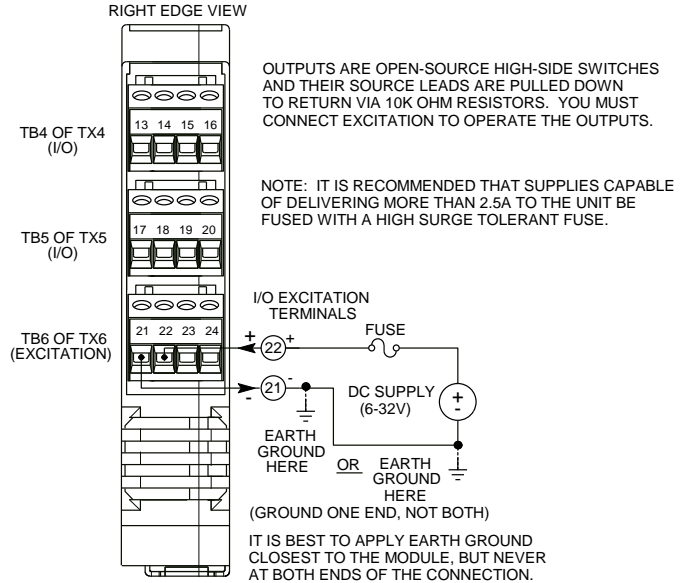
RIGHT EDGE VIEW

OUTPUTS ARE OPEN-SOURCE HIGH-SIDE SWITCHES AND THEIR SOURCE LEADS ARE PULLED DOWN TO RETURN VIA 10K OHM RESISTORS. YOU MUST CONNECT EXCITATION TO OPERATE THE OUTPUTS.

TB4 OF TX4 (I/O)

13 14 15 16

NOTE: IT IS RECOMMENDED THAT SUPPLIES CAPABLE OF DELIVERING MORE THAN 2.5A TO THE UNIT BE FUSED WITH A HIGH SURGE TOLERANT FUSE.

TB5 OF TX5 (I/O)

17 18 19 20

I/O EXCITATION TERMINALS

TB6 OF TX6 (EXCITATION)

21 22 23 24

+ 22 +

FUSE

- 21 -

DC SUPPLY (6-32V)

+ -

EARTH GROUND HERE

OR EARTH GROUND HERE

(GROUND ONE END, NOT BOTH)

IT IS BEST TO APPLY EARTH GROUND CLOSEST TO THE MODULE, BUT NEVER AT BOTH ENDS OF THE CONNECTION.